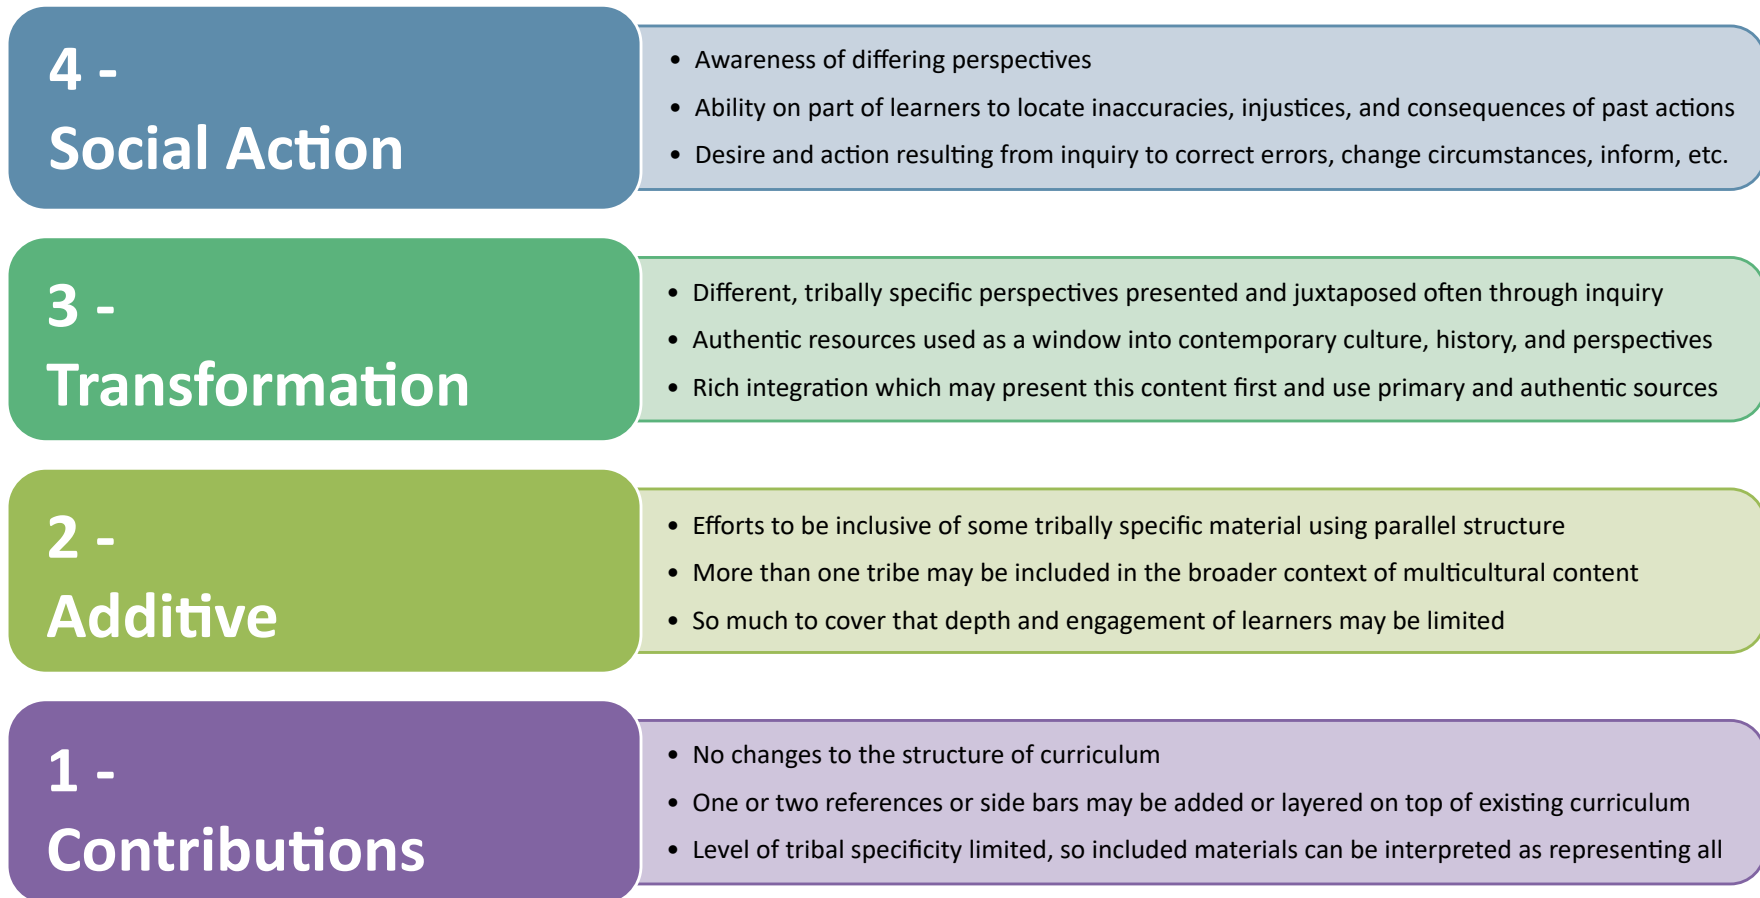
4 -
Social Action

- Awareness of differing perspectives
- Ability on part of learners to locate inaccuracies, injustices, and consequences of past actions
- Desire and action resulting from inquiry to correct errors, change circumstances, inform, etc.

3 -
Transformation

- Different, tribally specific perspectives presented and juxtaposed often through inquiry
- Authentic resources used as a window into contemporary culture, history, and perspectives
- Rich integration which may present this content first and use primary and authentic sources

2 -
Additive

- Efforts to be inclusive of some tribally specific material using parallel structure
- More than one tribe may be included in the broader context of multicultural content
- So much to cover that depth and engagement of learners may be limited

1 -
Contributions

- No changes to the structure of curriculum
- One or two references or side bars may be added or layered on top of existing curriculum
- Level of tribal specificity limited, so included materials can be interpreted as representing all